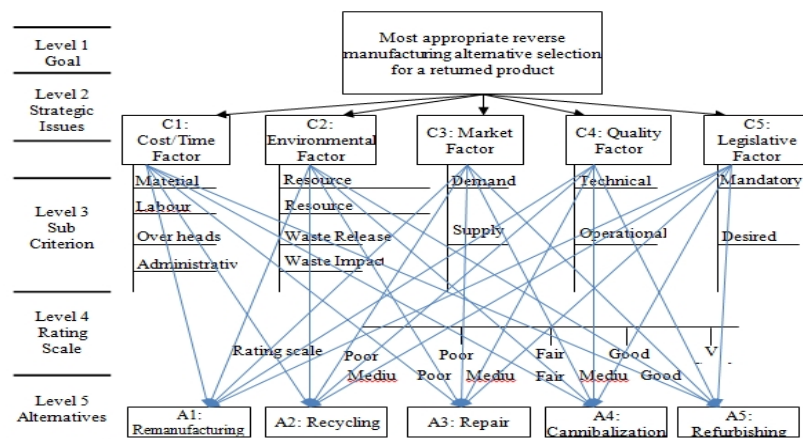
Level 1
Goal

Most appropriate reverse manufacturing alternative selection for a returned product

Level 2
Strategic Issues

C1: Cost/Time Factor

C2: Environmental Factor

C3: Market Factor

C4: Quality Factor

C5: Legislative Factor

Level 3
Sub Criterion

Material
Labour
Over heads
Administrativ

Resource
Resource
Waste Release
Waste Impact

Demand
Supply

Technical
Operational

Mandatory
Desired

Level 4
Rating Scale

Rating scale
Poor
Mediu
Poor
Poor
Mediu
Fair
Fair
Good
Mediu
Good
V

Level 5
Alternatives

A1: Remanufacturing
A2: Recycling
A3: Repair
A4: Cannibalization
A5: Refurbishing